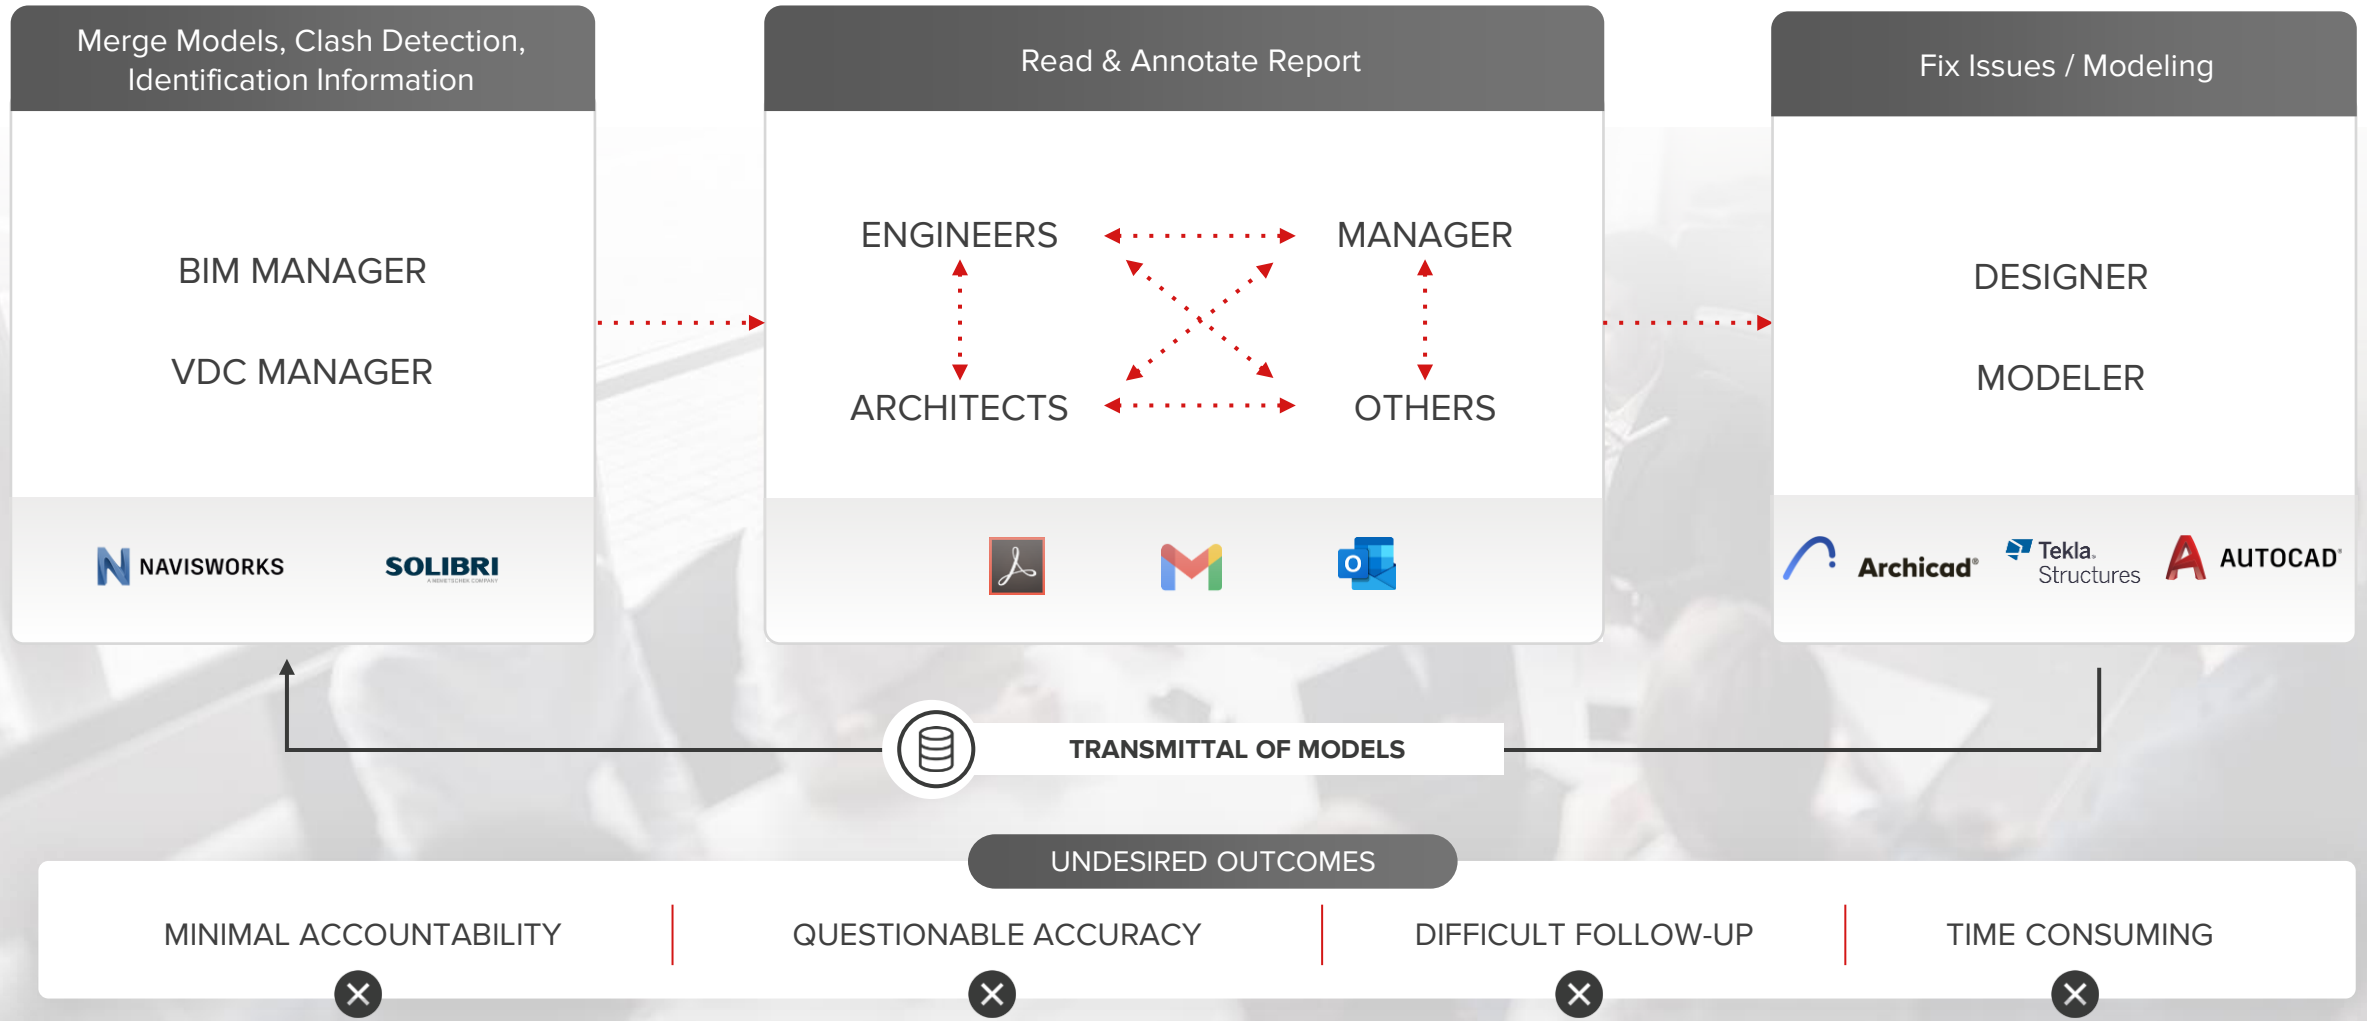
Merge Models, Clash Detection, Identification Information

BIM MANAGER

VDC MANAGER

NAVISWORKS

SOLIBRI

Read & Annotate Report

ENGINEERS

MANAGER

ARCHITECTS

OTHERS

Fix Issues / Modeling

DESIGNER

MODELER

Archicad

Tekla Structures

AUTOCAD

TRANSMITTAL OF MODELS

UNDESIRED OUTCOMES

MINIMAL ACCOUNTABILITY

QUESTIONABLE ACCURACY

DIFFICULT FOLLOW-UP

TIME CONSUMING